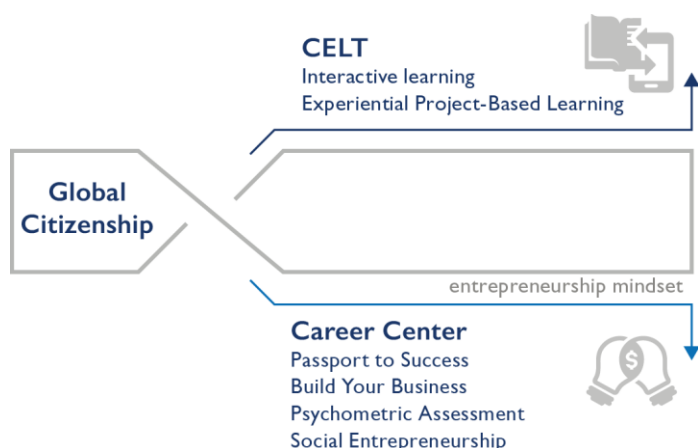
CELT
Interactive learning
Experiential Project-Based Learning

Global Citizenship

entrepreneurship mindset

Career Center
Passport to Success
Build Your Business
Psychometric Assessment
Social Entrepreneurship